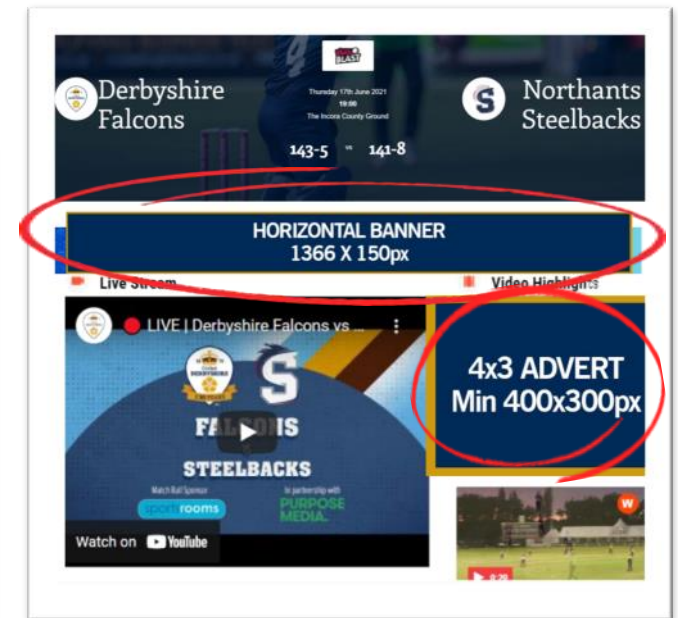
BLAST

Derbyshire Falcons

Thursday 17th June 2021
19:00
The Incora County Ground

143-5 vs 141-8

Northants Steelbacks

HORIZONTAL BANNER
1366 X 150px

Live Stream

Video Highlights

LIVE | Derbyshire Falcons vs ...

FALCONS

STEELBACKS

Match Ball Sponsor
sportsrooms

In partnership with
PURPOSE MEDIA

Watch on YouTube

4x3 ADVERT
Min 400x300px

W

0:20